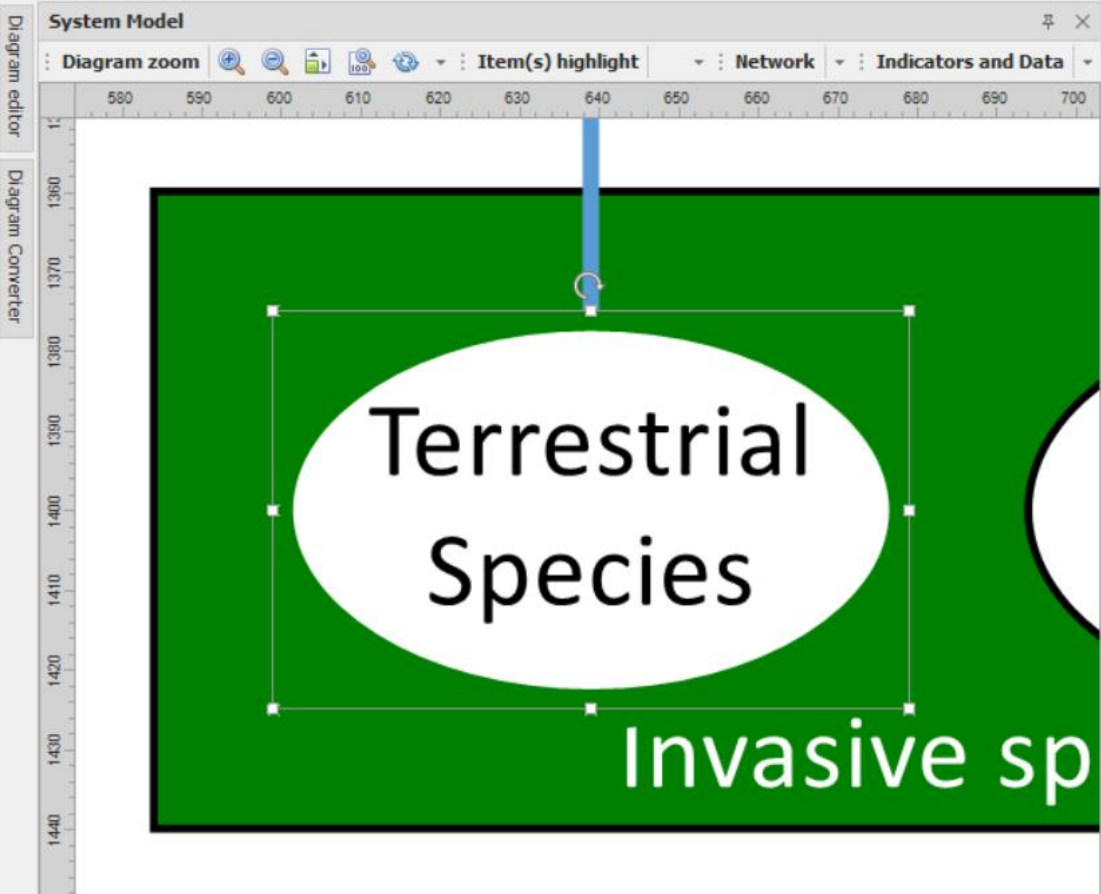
System Model

Diagram zoom

Item(s) highlight

Network

Indicators and Data

Diagram editor

Diagram Converter

580 590 600 610 620 630 640 650 660 670 680 690 700

1360 1370 1380 1390 1400 1410 1420 1430 1440

Terrestrial Species

Invasive sp